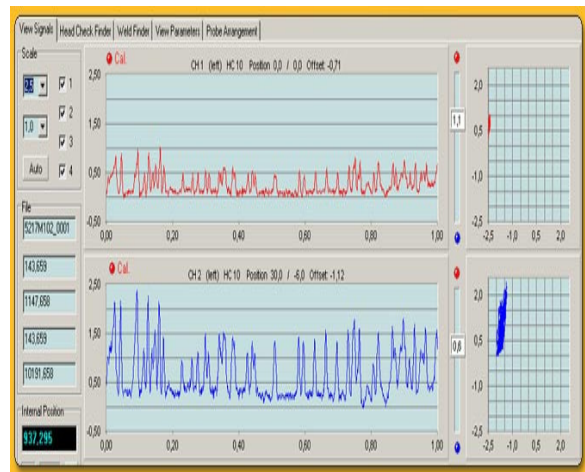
View Signals | Head Check Finder | Weld Finder | View Parameters | Probe Arrangement

Scale

2,5

1

1,0

2

3

Auto

4

File

5217M102_0001

143,659

1147,658

143,659

10191,658

Internal Position

937,295

Cal.

CH 1 (left) HC 10 Position 0,0 / 0,0 Offset -0,71

2,50

1,50

0,50

-0,50

0,00 0,20 0,40 0,60 0,80 1,00

1,1

2,0

0,5

-1,0

-2,5

-2,5 -1,0 0,5 2,0

Cal.

CH 2 (left) HC 10 Position 30,0 / -6,0 Offset -1,12

2,50

1,50

0,50

-0,50

0,00 0,20 0,40 0,60 0,80 1,00

0,8

2,0

0,5

-1,0

-2,5

-2,5 -1,0 0,5 2,0